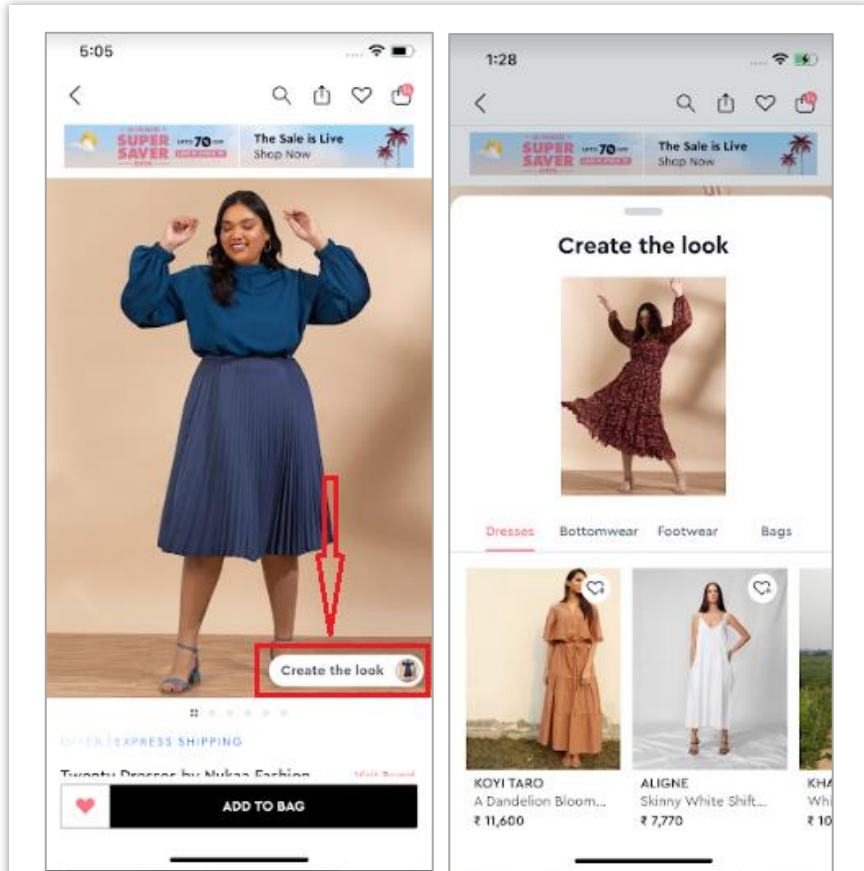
5:05

SUPER SAVER UPTO 70% OFF

The Sale is Live
Shop Now

Create the look

OFFER | EXPRESS SHIPPING

Twenty Dresses by Nykaa Fashion

Visit Brand

ADD TO BAG

1:28

SUPER SAVER UPTO 70% OFF

The Sale is Live
Shop Now

Create the look

Dresses Bottomwear Footwear Bags

KOYI TARO
A Dandelion Bloom...
₹ 11,600

ALIGNE
Skinny White Shift...
₹ 7,770

KHA
Whi
₹ 10